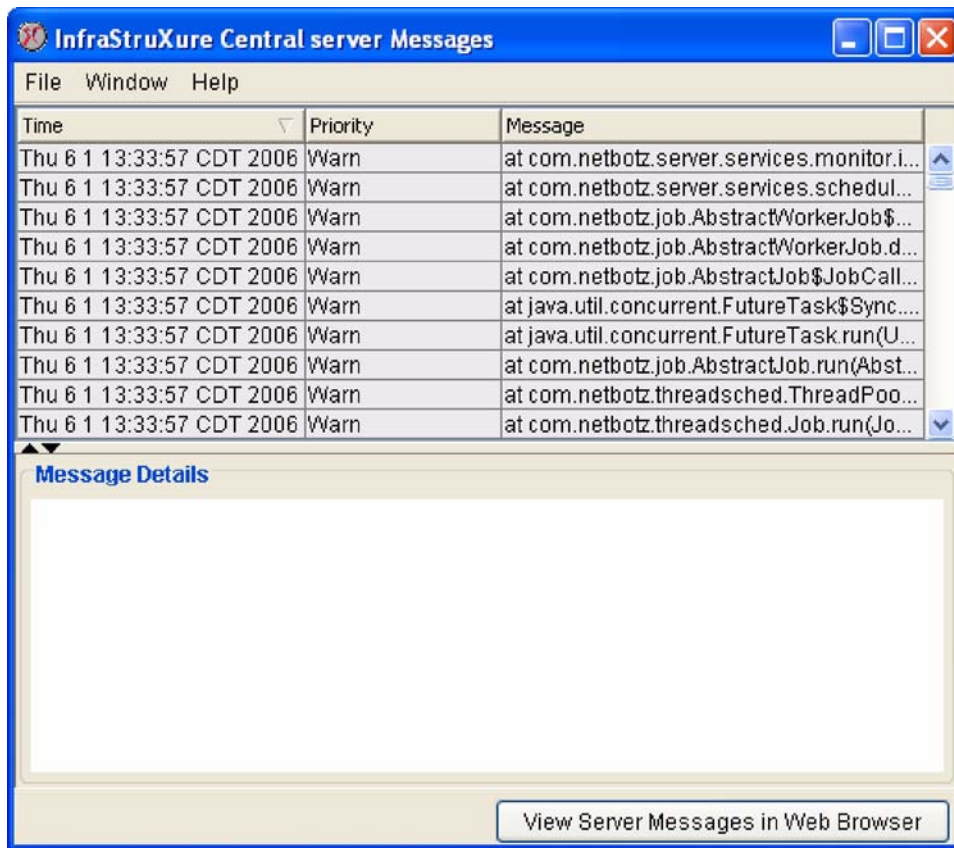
InfraStruXure Central server Messages

File Window Help

| Time | Priority | Message |
|---|---|---|
| Thu 6 1 13:33:57 CDT 2006 | Warn | at com.netbotz.server.services.monitor.i... |
| Thu 6 1 13:33:57 CDT 2006 | Warn | at com.netbotz.server.services.schedul... |
| Thu 6 1 13:33:57 CDT 2006 | Warn | at com.netbotz.job.AbstractWorkerJob$... |
| Thu 6 1 13:33:57 CDT 2006 | Warn | at com.netbotz.job.AbstractWorkerJob.d... |
| Thu 6 1 13:33:57 CDT 2006 | Warn | at com.netbotz.job.AbstractJob$JobCall... |
| Thu 6 1 13:33:57 CDT 2006 | Warn | at java.util.concurrent.FutureTask$Sync.... |
| Thu 6 1 13:33:57 CDT 2006 | Warn | at java.util.concurrent.FutureTask.run(U... |
| Thu 6 1 13:33:57 CDT 2006 | Warn | at com.netbotz.job.AbstractJob.run(Abst... |
| Thu 6 1 13:33:57 CDT 2006 | Warn | at com.netbotz.threadsched.ThreadPoo... |
| Thu 6 1 13:33:57 CDT 2006 | Warn | at com.netbotz.threadsched.Job.run(Jo... |

Message Details

View Server Messages in Web Browser